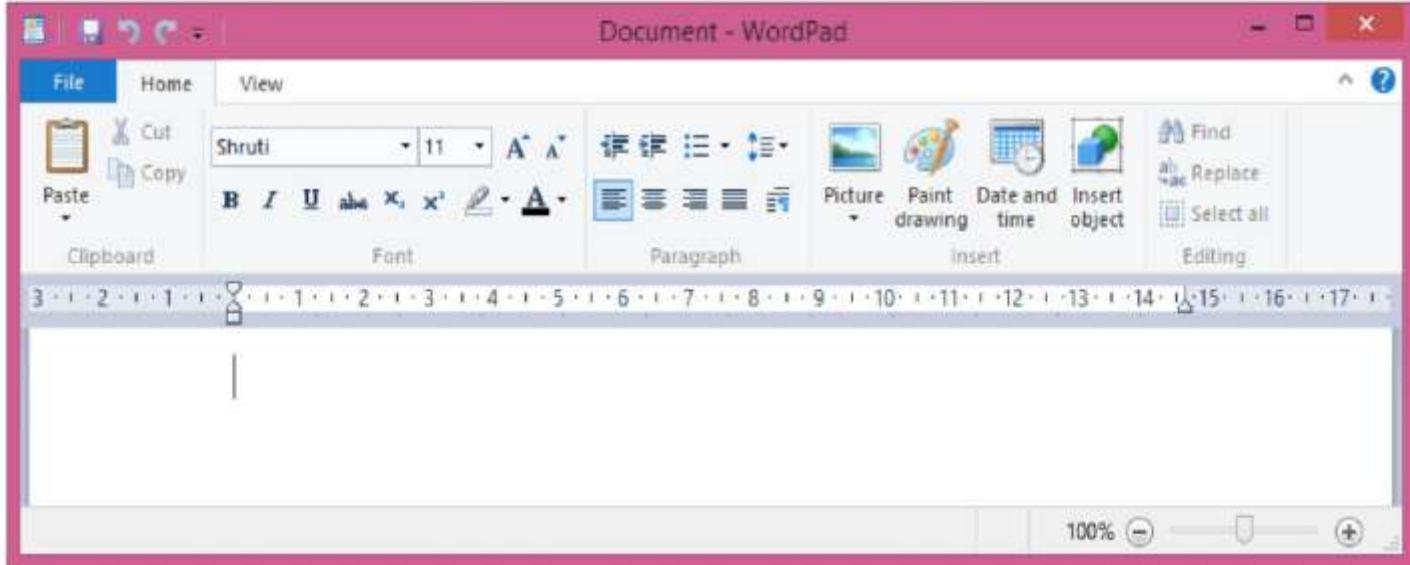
Document - WordPad

File Home View

Paste
Cut
Copy
Clipboard

Shruti 11
B I U abc $x_2$ $x^2$
Font

Paragraph

Picture
Paint drawing
Date and time
Insert object
Insert

Find
Replace
Select all
Editing

3 · 2 · 1 · · 1 · 2 · 3 · 4 · 5 · 6 · 7 · 8 · 9 · 10 · 11 · 12 · 13 · 14 · 15 · 16 · 17

100%